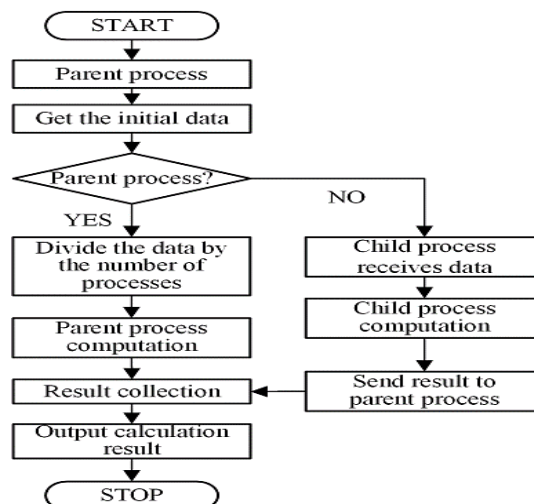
START

Parent process

Get the initial data

Parent process?

YES

NO

Divide the data by the number of processes

Child process receives data

Child process computation

Parent process computation

Result collection

Send result to parent process

Output calculation result

STOP